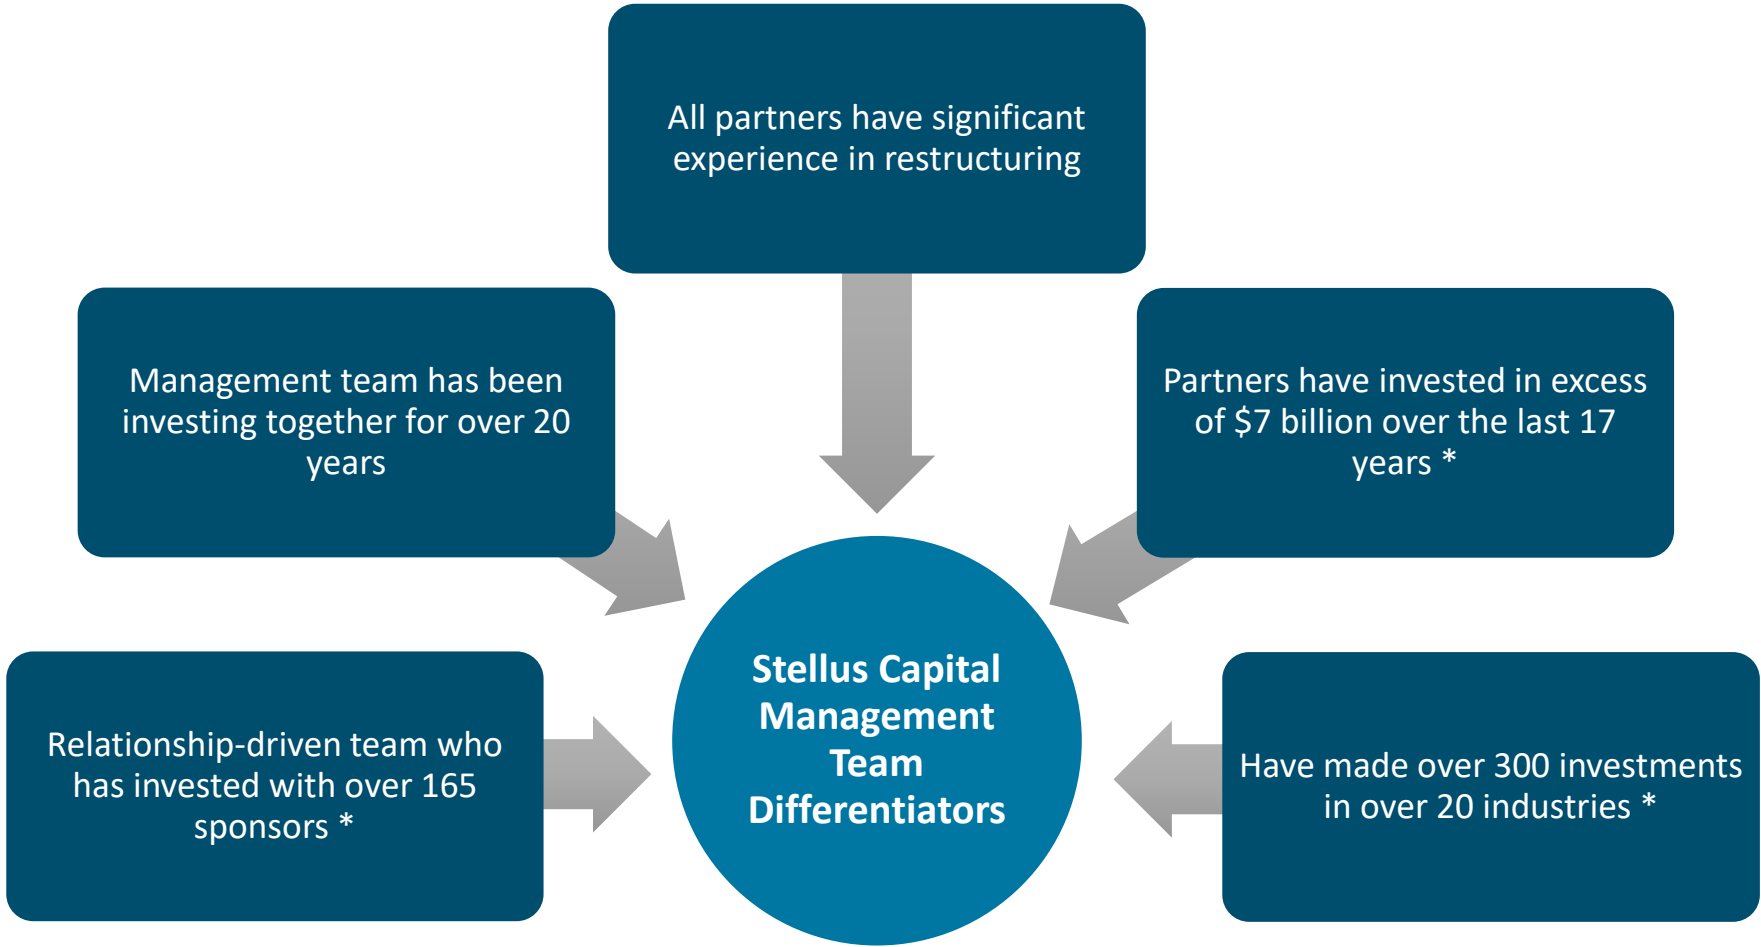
All partners have significant experience in restructuring

Management team has been investing together for over 20 years

Partners have invested in excess of $7 billion over the last 17 years *

Stellus Capital Management Team Differentiators

Relationship-driven team who has invested with over 165 sponsors *

Have made over 300 investments in over 20 industries *